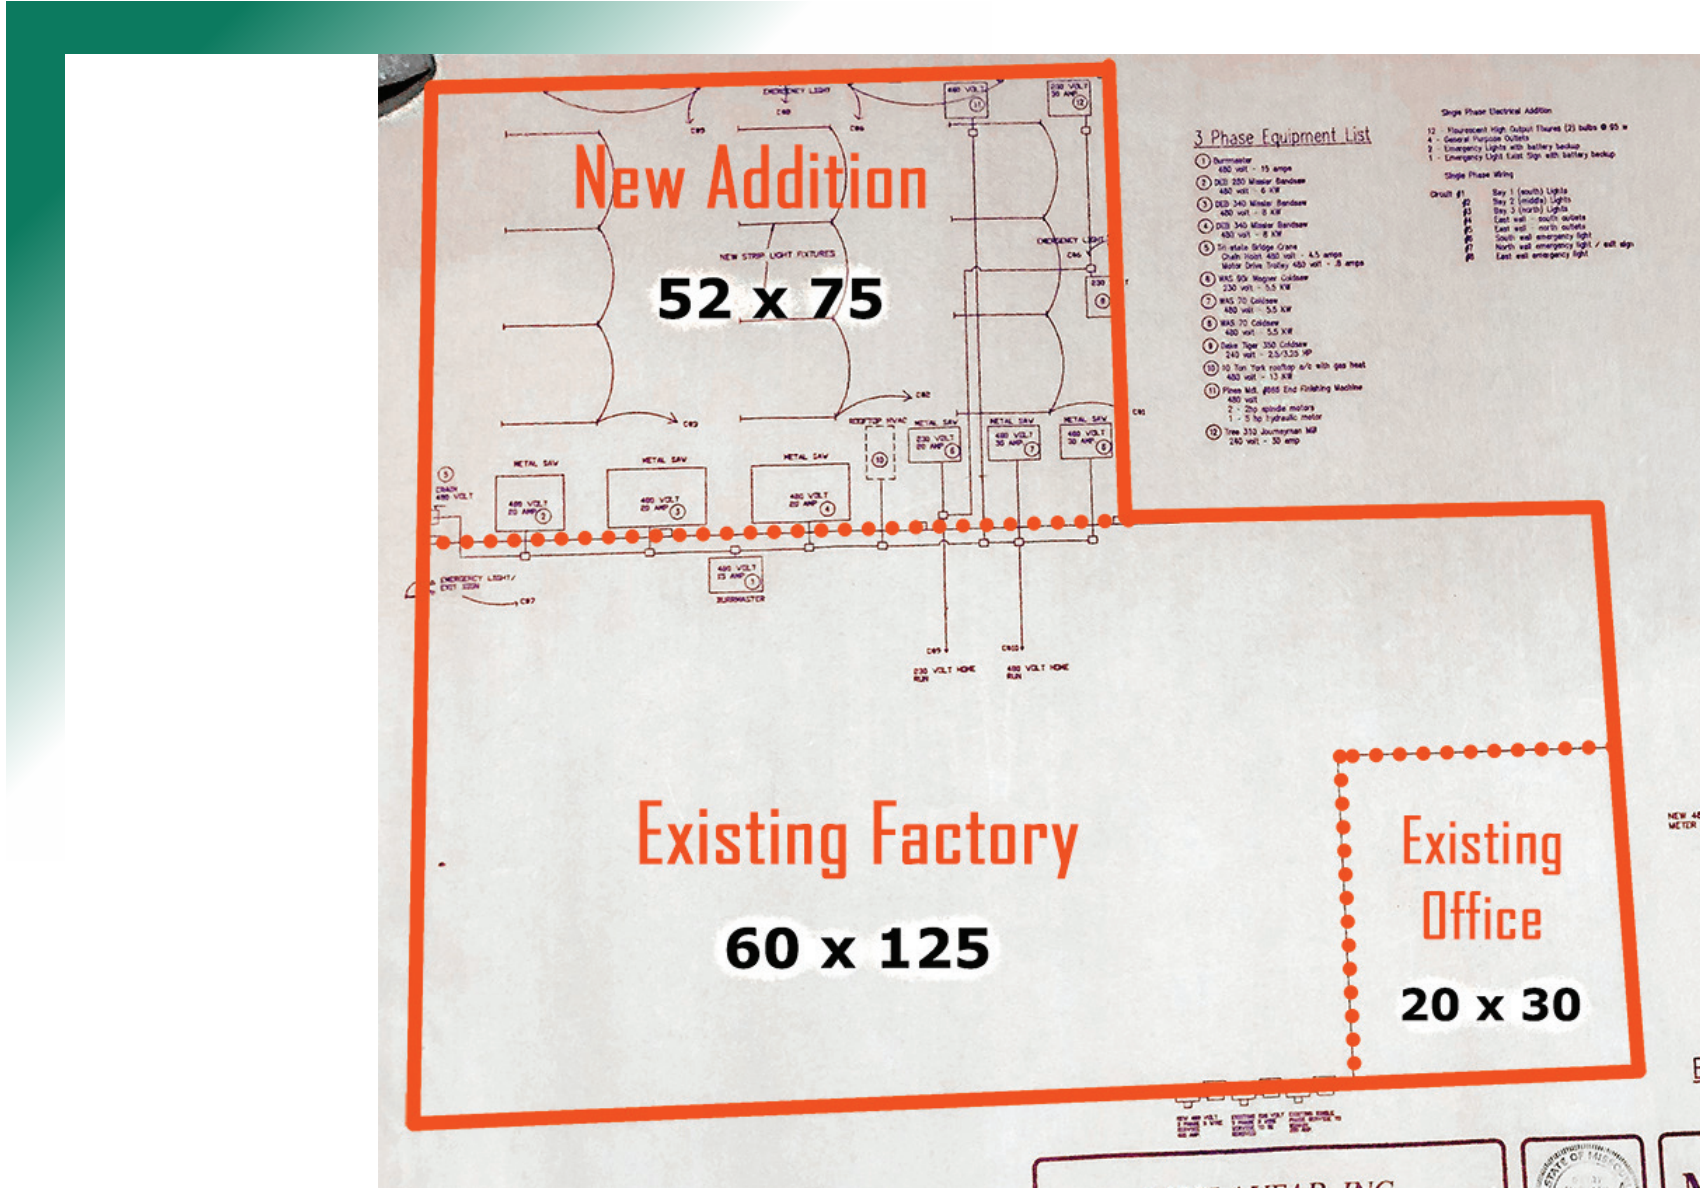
New Addition

52 x 75

NEW STRIP LIGHT FIXTURES

EMERGENCY LIGHT

METAL SAW

480 VOLT 20 AMP 2

METAL SAW

480 VOLT 20 AMP 3

METAL SAW

480 VOLT 20 AMP 4

ROOFTOP HVAC

10

METAL SAW

230 VOLT 20 AMP 6

METAL SAW

480 VOLT 30 AMP 7

METAL SAW

480 VOLT 30 AMP 6

EMERGENCY LIGHT

480 VOLT 11

230 VOLT 30 AMP 12

5 CRANE 480 VOLT

EMERGENCY LIGHT/ EXIT SIGN

480 VOLT 15 AMP 1 BURRMASTER

230 VOLT HOME RUN

480 VOLT HOME RUN

3 Phase Equipment List

1 Burrmaster 480 volt - 15 amps
2 DGD 250 Wissler Bandsaw 480 volt - 6 KW
3 DGD 340 Wissler Bandsaw 480 volt - 8 KW
4 DGD 340 Wissler Bandsaw 480 volt - 8 KW
5 Sti state Bridge Crane Chain Hoist 480 volt - 4.5 amps Motor Drive Trolley 480 volt - .8 amps
6 WAS 90r Wagner Coldsaw 230 volt - 5.5 KW
7 WAS 70 Coldsaw 480 volt - 5.5 KW
8 WAS 70 Coldsaw 480 volt - 5.5 KW
9 Daka Tiger 350 Coldsaw 240 volt - 2.5/3.25 HP
10 10 Ton York rooftop a/c with gas heat 480 volt - 13 KW
11 Pines Mdl. #865 End Finishing Machine 480 volt 2 - 2hp spindle motors 1 - 5 hp hydraulic motor
12 Tree 350 Journeyman Mill 240 volt - 30 amp

Single Phase Electrical Addition

12 - Flourescent High Output Fixtures (2) bulbs @ 95 w
4 - General Purpose Outlets
3 - Emergency Lights with battery backup
1 - Emergency Light Exit Sign with battery backup

Single Phase Wiring

Circuit #1 Bay 1 (south) Lights
Bay 2 (middle) Lights
Bay 3 (north) Lights
East wall - south outlets
East wall - north outlets
South wall emergency light
North wall emergency light / exit sign
East wall emergency light

Existing Factory

60 x 125

Existing Office

20 x 30

NEW 4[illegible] METER

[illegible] NEAR, INC